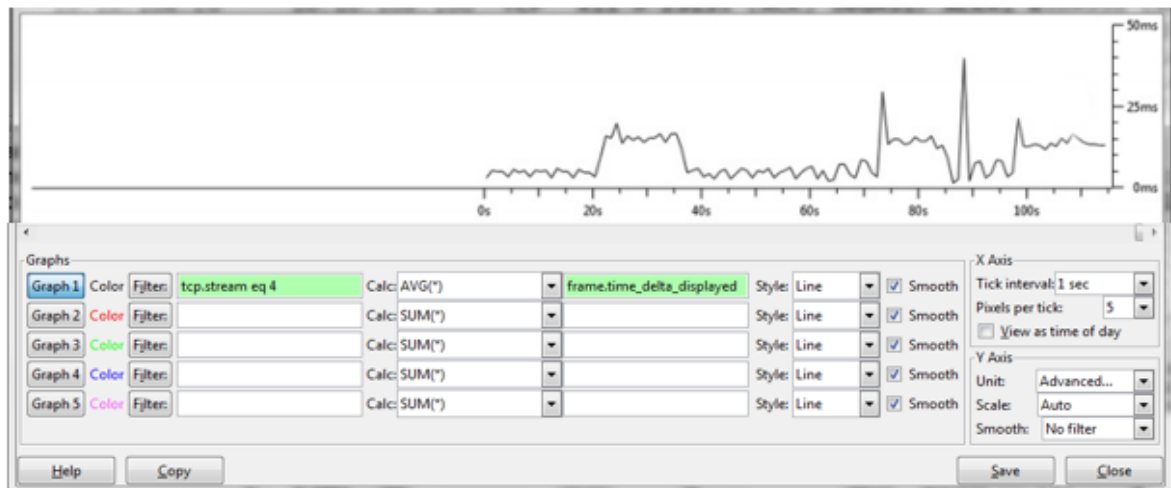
50ms
25ms
0ms
0s
20s
40s
60s
80s
100s

Graphs

| | | | | | | | | | |
|---|---|---|---|---|---|---|---|---|---|
| Graph 1 | Color | Filter: | tcp.stream eq 4 | Calc: | AVG(*) | frame.time_delta_displayed | Style: | Line | Smooth |
| Graph 2 | Color | Filter: | | Calc: | SUM(*) | | Style: | Line | Smooth |
| Graph 3 | Color | Filter: | | Calc: | SUM(*) | | Style: | Line | Smooth |
| Graph 4 | Color | Filter: | | Calc: | SUM(*) | | Style: | Line | Smooth |
| Graph 5 | Color | Filter: | | Calc: | SUM(*) | | Style: | Line | Smooth |

X Axis
Tick interval: 1 sec
Pixels per tick: 5
View as time of day

Y Axis
Unit: Advanced...
Scale: Auto
Smooth: No filter

Help
Copy
Save
Close